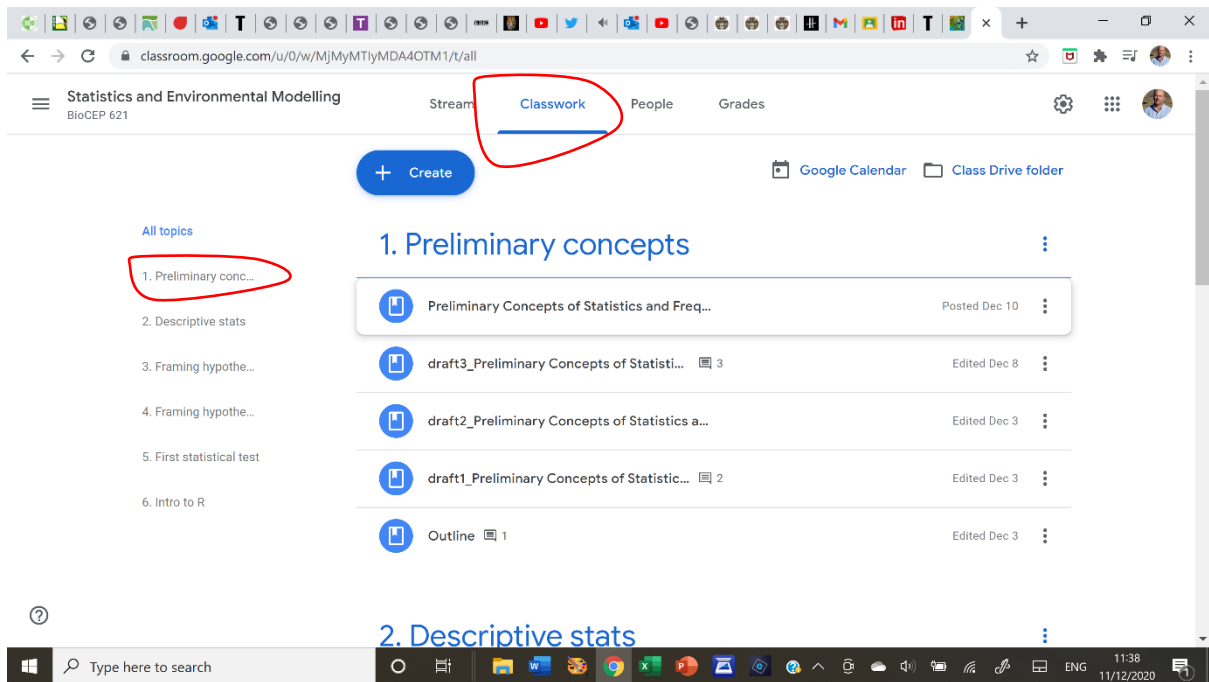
classroom.google.com/u/0/w/MjMyMTIyMDA4OTM1/t/all

Statistics and Environmental Modelling
BioCEP 621

Stream
Classwork
People
Grades

+ Create

Google Calendar
Class Drive folder

All topics
1. Preliminary conc...
2. Descriptive stats
3. Framing hypothe...
4. Framing hypothe...
5. First statistical test
6. Intro to R

1. Preliminary concepts

Preliminary Concepts of Statistics and Freq... Posted Dec 10

draft3_Preliminary Concepts of Statisti... 3 Edited Dec 8

draft2_Preliminary Concepts of Statistics a... Edited Dec 3

draft1_Preliminary Concepts of Statistic... 2 Edited Dec 3

Outline 1 Edited Dec 3

2. Descriptive stats

Type here to search

ENG 11:38 11/12/2020